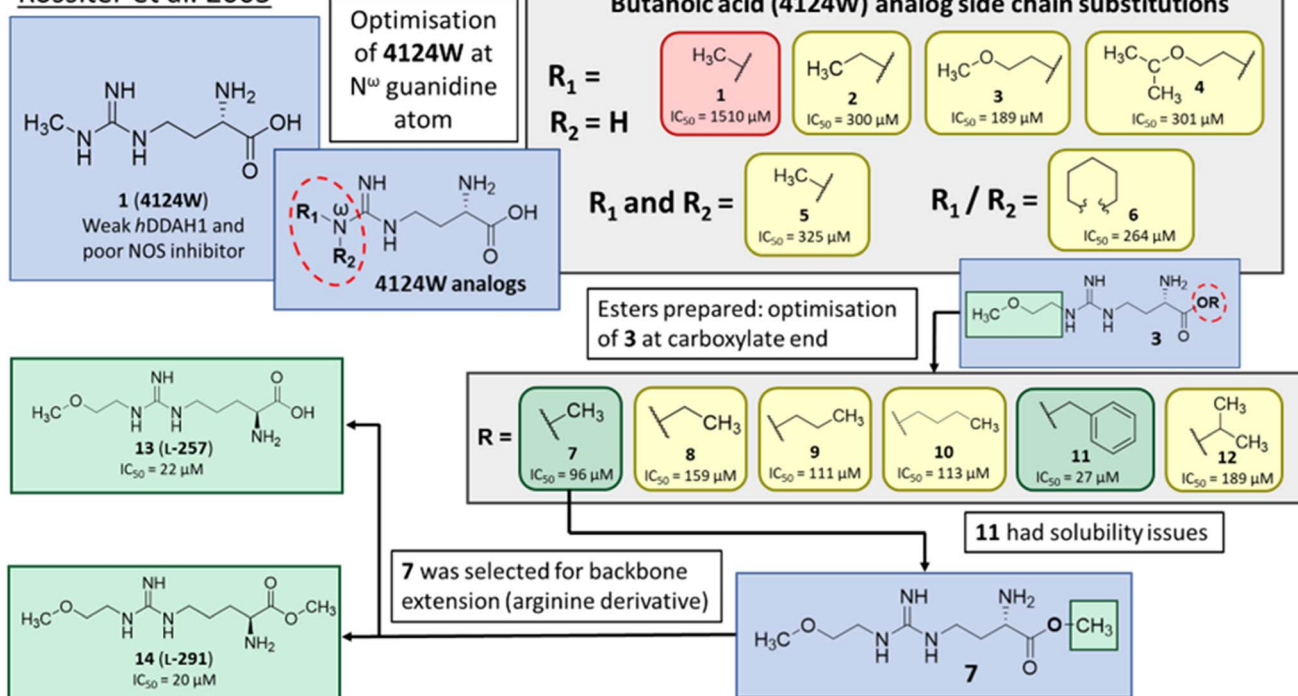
Rossiter et al. 2005

NH
NH$_2$
H$_3$C N N OH
H H
O
1 (4124W)
Weak $h$DDAH1 and poor NOS inhibitor

Optimisation of 4124W at N$^\omega$ guanidine atom

NH
NH$_2$
R$_1$ ω N N OH
N H
R$_2$ O
4124W analogs

Butanoic acid (4124W) analog side chain substitutions

R$_1$ =
R$_2$ = H

H$_3$C
1
IC$_{50}$ = 1510 μM

H$_3$C
2
IC$_{50}$ = 300 μM

H$_3$C O
3
IC$_{50}$ = 189 μM

H$_3$C O
C
CH$_3$ 4
IC$_{50}$ = 301 μM

R$_1$ and R$_2$ =
H$_3$C
5
IC$_{50}$ = 325 μM

R$_1$ / R$_2$ =
6
IC$_{50}$ = 264 μM

Esters prepared: optimisation of 3 at carboxylate end

NH NH$_2$
H$_3$C O N N OR
H H
3 O

R =
CH$_3$
7
IC$_{50}$ = 96 μM

CH$_3$
8
IC$_{50}$ = 159 μM

CH$_3$
9
IC$_{50}$ = 111 μM

CH$_3$
10
IC$_{50}$ = 113 μM

11
IC$_{50}$ = 27 μM

CH$_3$
CH$_3$
12
IC$_{50}$ = 189 μM

11 had solubility issues

NH O
H$_3$C O N N OH
H H
NH$_2$
13 (L-257)
IC$_{50}$ = 22 μM

7 was selected for backbone extension (arginine derivative)

NH O
H$_3$C O N N O CH$_3$
H H
NH$_2$
14 (L-291)
IC$_{50}$ = 20 μM

NH NH$_2$
H$_3$C O N N O CH$_3$
H H
O
7